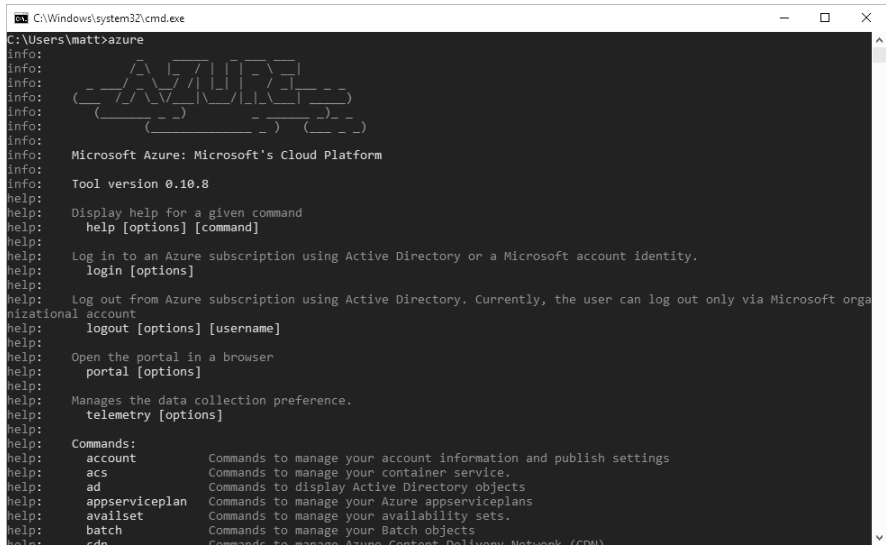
C:\Windows\system32\cmd.exe

C:\Users\matt>azure
info:
info:
info:
info:
info:
info:
info:
info:    Microsoft Azure: Microsoft's Cloud Platform
info:
info:    Tool version 0.10.8
help:
help:    Display help for a given command
help:      help [options] [command]
help:
help:    Log in to an Azure subscription using Active Directory or a Microsoft account identity.
help:      login [options]
help:
help:    Log out from Azure subscription using Active Directory. Currently, the user can log out only via Microsoft organizational account
help:      logout [options] [username]
help:
help:    Open the portal in a browser
help:      portal [options]
help:
help:    Manages the data collection preference.
help:      telemetry [options]
help:
help:    Commands:
help:      account          Commands to manage your account information and publish settings
help:      acs              Commands to manage your container service.
help:      ad               Commands to display Active Directory objects
help:      appserviceplan   Commands to manage your Azure appserviceplans
help:      availset         Commands to manage your availability sets.
help:      batch            Commands to manage your Batch objects
help:      cdn              Commands to manage Azure Content Delivery Network (CDN)